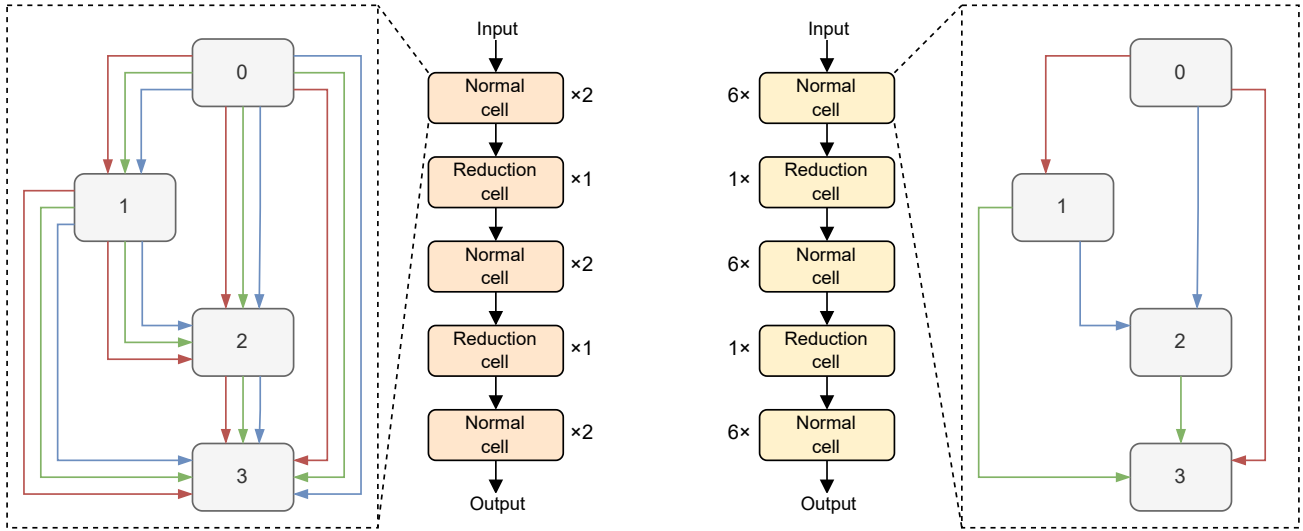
0

1

2

3

Input

Normal cell ×2

Reduction cell ×1

Normal cell ×2

Reduction cell ×1

Normal cell ×2

Output

Input

6× Normal cell

1× Reduction cell

6× Normal cell

1× Reduction cell

6× Normal cell

Output

0

1

2

3